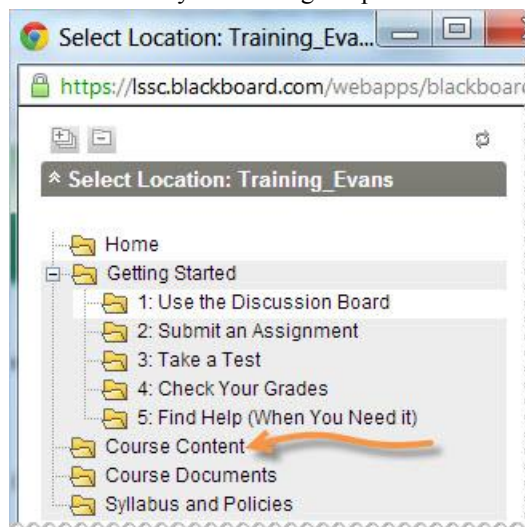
Select Location: Training_Eva...

https://lssc.blackboard.com/webapps/blackboar

Select Location: Training_Evans

Home
Getting Started
1: Use the Discussion Board
2: Submit an Assignment
3: Take a Test
4: Check Your Grades
5: Find Help (When You Need it)
Course Content
Course Documents
Syllabus and Policies